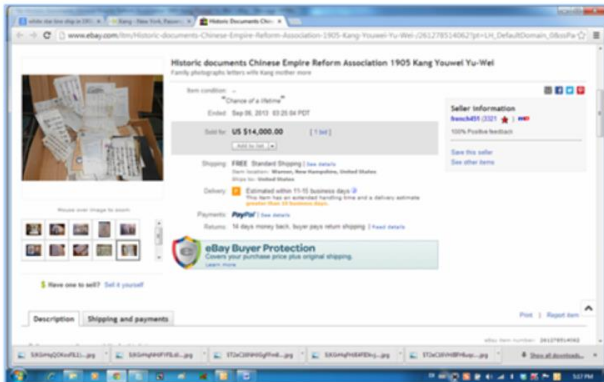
white star line ship in 1911 × | Kang - New York, Report × | Historic Documents Chine ×

www.ebay.com/itm/Historic-documents-Chinese-Empire-Reform-Association-1905-Kang-Youwei-Yu-Wei-/261278514062?pt=LH_DefaultDomain_0&hash

Historic documents Chinese Empire Reform Association 1905 Kang Youwei Yu-Wei

Family photographs letters with Kang mother more

Item condition: --

"Chance of a lifetime"

Ended: Sep 06, 2013 03:25:04 PDT

Sold for: US $14,000.00 [ 1 bid ]

Add to list

Shipping: FREE Standard Shipping | See details

Item location: Warren, New Hampshire, United States

Ships to: United States

Delivery: Estimated within 11-15 business days

This item has an extended handling time and a delivery estimate greater than 10 business days.

Payments: PayPal | See details

Returns: 14 days money back, buyer pays return shipping | Read details

eBay Buyer Protection

Covers your purchase price plus original shipping.

Learn more

Seller information

fresch451 (332) ★

100% Positive feedback

Save this seller

See other items

Mouse over image to zoom

Have one to sell? Sell it yourself

Description | Shipping and payments

Print | Report item

eBay item number: 261278514062

SXGmq2OKsufSJ....jpg | SXGmpNHFYRS.el....jpg | ST2aCEKWGg7fvrB....jpg | SXGmqPn6AFERs-j....jpg | ST2aCEHHB9Hkup....jpg

Show all downloads...

5:27 PM